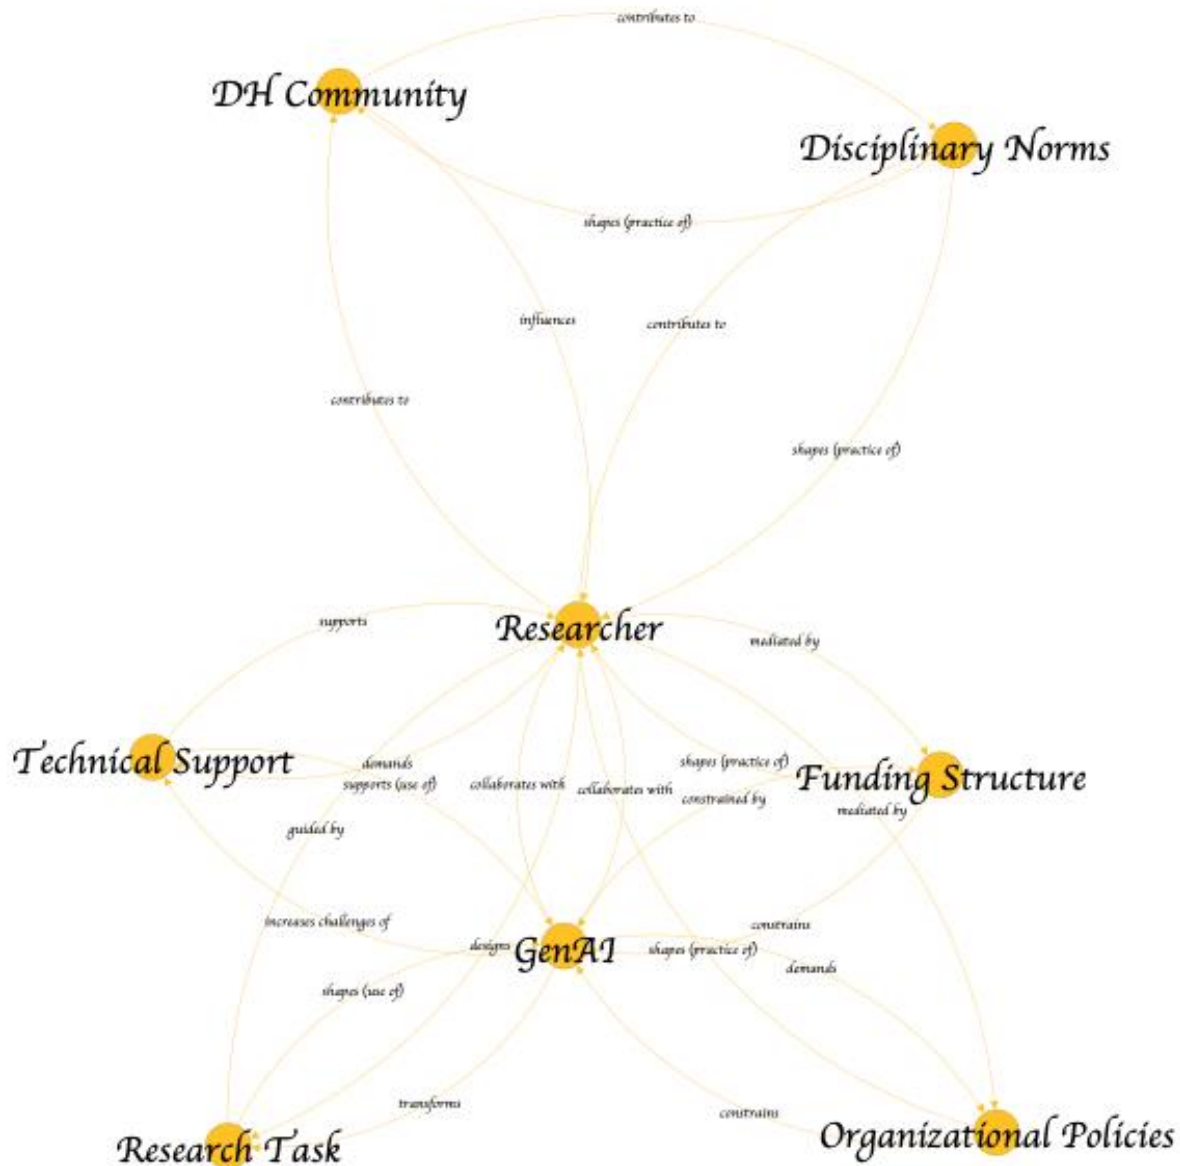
contributes to

DH Community

Disciplinary Norms

shapes (practice of)

influences

contributes to

contributes to

shapes (practice of)

supports

Researcher

mediated by

Technical Support

demands

supports (use of)

collaborates with

collaborates with

shapes (practice of)

constrained by

Funding Structure

mediated by

guided by

increases challenges of

designs

GenAI

constrains

shapes (practice of)

demands

shapes (use of)

transforms

constrains

Research Task

Organizational Policies